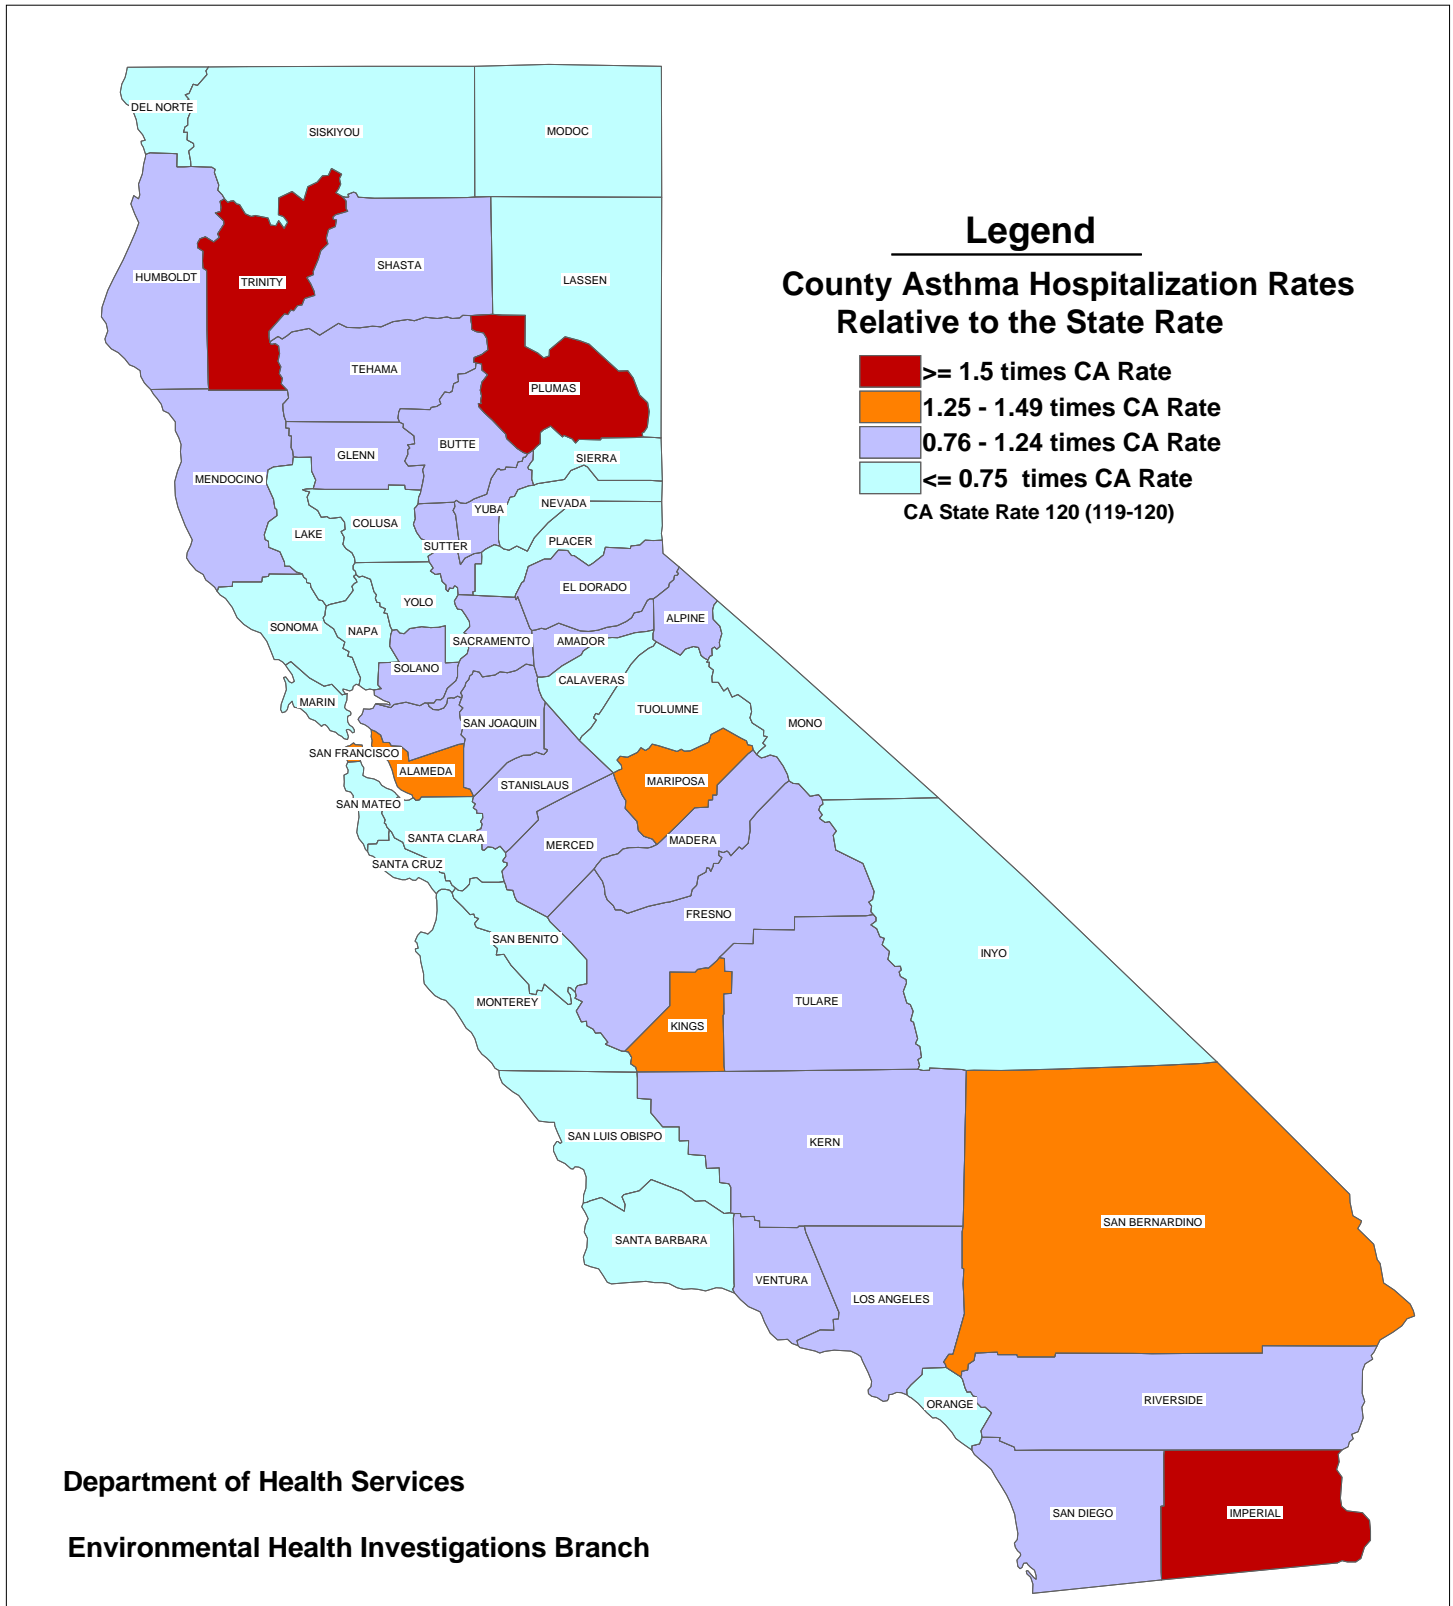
DEL NORTE
SISKIYOU
MODOC
HUMBOLDT
TRINITY
SHASTA
LASSEN
TEHAMA
PLUMAS
GLENN
BUTTE
SIERRA
MENDOCINO
NEVADA
YUBA
COLUSA
LAKE
SUTTER
PLACER
EL DORADO
YOLO
ALPINE
SONOMA
NAPA
SACRAMENTO
AMADOR
SOLANO
CALAVERAS
MARIN
TUOLUMNE
MONO
SAN JOAQUIN
SAN FRANCISCO
ALAMEDA
MARIPOSA
STANISLAUS
SAN MATEO
MADERA
MERCED
SANTA CLARA
SANTA CRUZ
FRESNO
SAN BENITO
INYO
MONTEREY
TULARE
KINGS
KERN
SAN LUIS OBISPO
SAN BERNARDINO
SANTA BARBARA
VENTURA
LOS ANGELES
ORANGE
RIVERSIDE
SAN DIEGO
IMPERIAL

Legend

County Asthma Hospitalization Rates Relative to the State Rate

>= 1.5 times CA Rate
1.25 - 1.49 times CA Rate
0.76 - 1.24 times CA Rate
<= 0.75 times CA Rate
CA State Rate 120 (119-120)

Department of Health Services

Environmental Health Investigations Branch